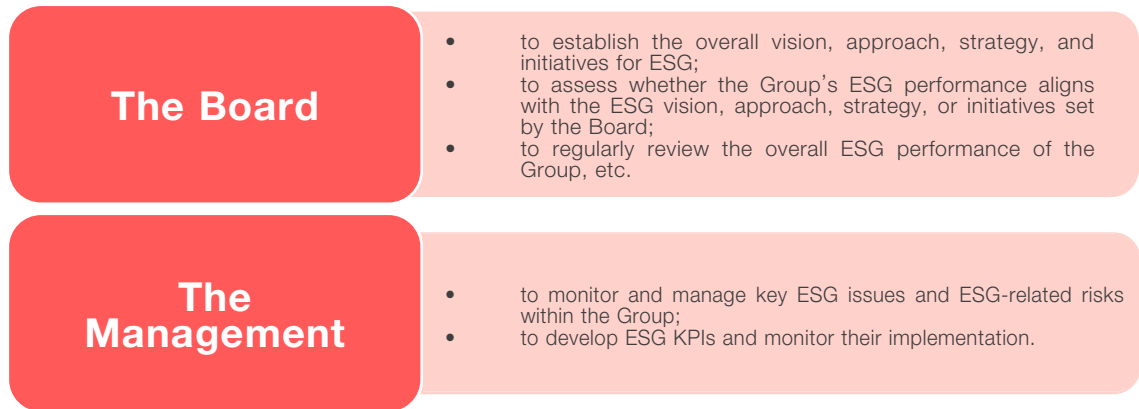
The Board

- to establish the overall vision, approach, strategy, and initiatives for ESG;
- to assess whether the Group’s ESG performance aligns with the ESG vision, approach, strategy, or initiatives set by the Board;
- to regularly review the overall ESG performance of the Group, etc.

The Management

- to monitor and manage key ESG issues and ESG-related risks within the Group;
- to develop ESG KPIs and monitor their implementation.